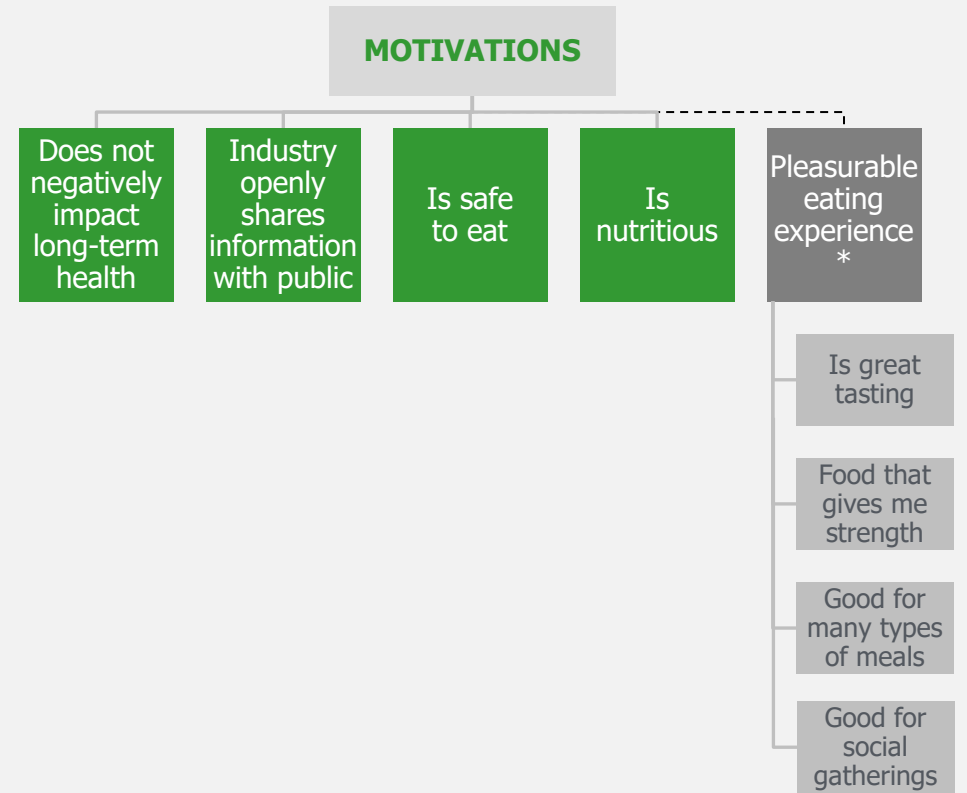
MOTIVATIONS

Does not negatively impact long-term health

Industry openly shares information with public

Is safe to eat

Is nutritious

Pleasurable eating experience *

Is great tasting

Food that gives me strength

Good for many types of meals

Good for social gatherings